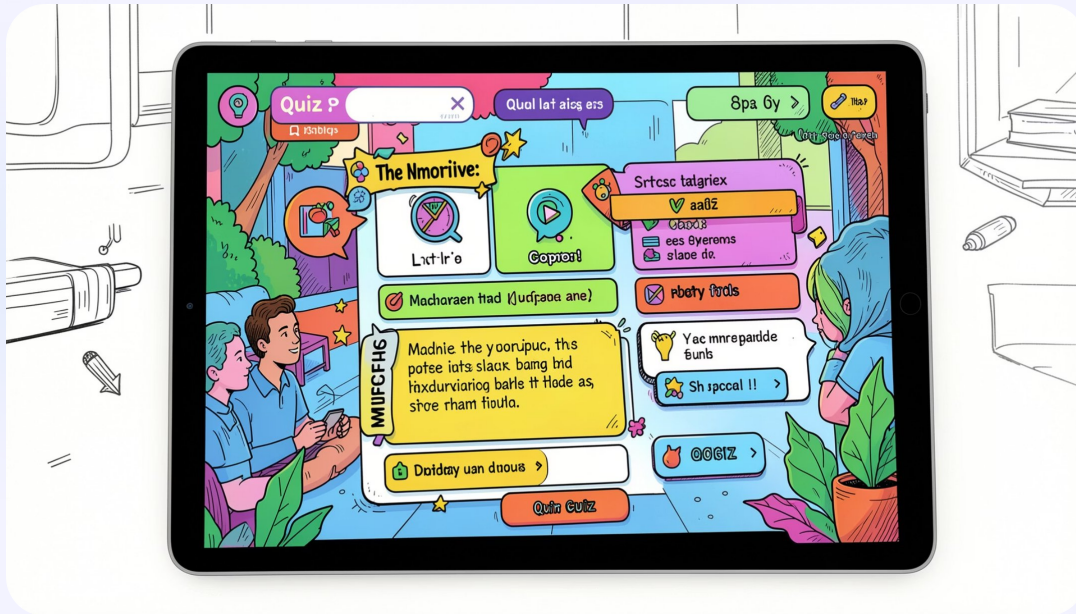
Quiz ?

Babigs

Qual lat aiss ess

8pa 6y >

The Nmoriive:

Lictir'o

Copror!

Srtcsc talgriex

aaliz

Cbaos

ees 6yerems

slaoe do.

Macharaen tiad Kudfaoe ane)

rbety fnds

MUFCFH6

Madnie the yoonpuc, ths potse iats slack bamg tnd tixduvriariog balls tt Hode as, stoe rham tioula.

Yac mnrepardde 6unls

Sh spccal !! >

Doiday uan duous >

OOGIZ >

Quin Cuiz